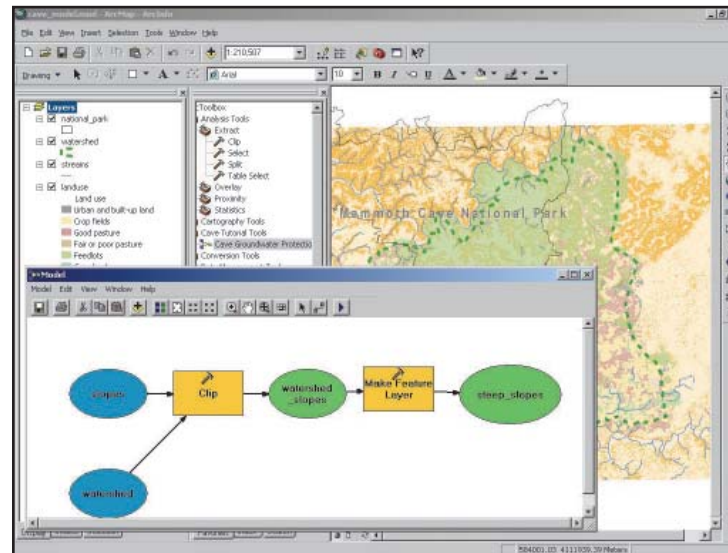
cave_model.mxd - ArcMap - ArcInfo

File Edit View Insert Selection Tools Window Help

1:210,507

Drawing Arial 10 B I U A

Layers
national_park
watershed
streams
landuse
Land use
Urban and built-up land
Crop fields
Good pasture
Fair or poor pasture
Feedlots

Toolbox
Analysis Tools
Extract
Clip
Select
Split
Table Select
Overlay
Proximity
Statistics
Cartography Tools
Cave Tutorial Tools
Cave Groundwater Protectio
Conversion Tools

Mammoth Cave National Park

Model
Model Edit View Window Help

slopes
Clip
watershed_slopes
Make Feature Layer
steep_slopes
watershed

584001.03 4111959.39 Meters